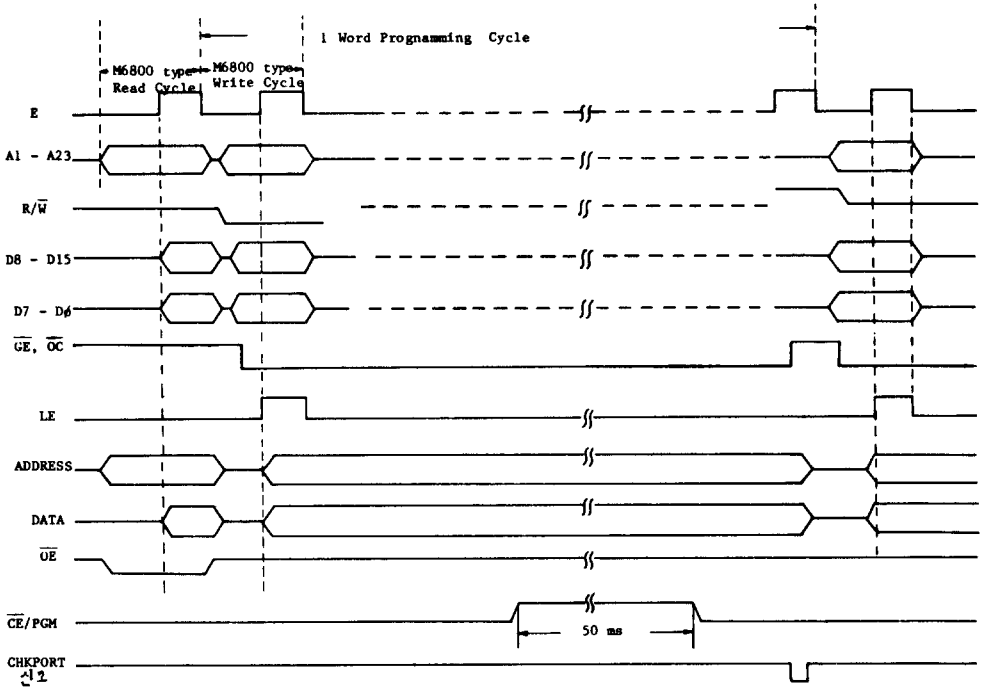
1 Word Prognamming Cycle

M6800 type Read Cycle

M6800 type Write Cycle

E

A1 - A23

R/$\overline{W}$

D8 - D15

D7 - D$\phi$

$\overline{GE}$, $\overline{OC}$

LE

ADDRESS

DATA

$\overline{OE}$

$\overline{CE}$/PGM

50 ms

CHKPORT
신호